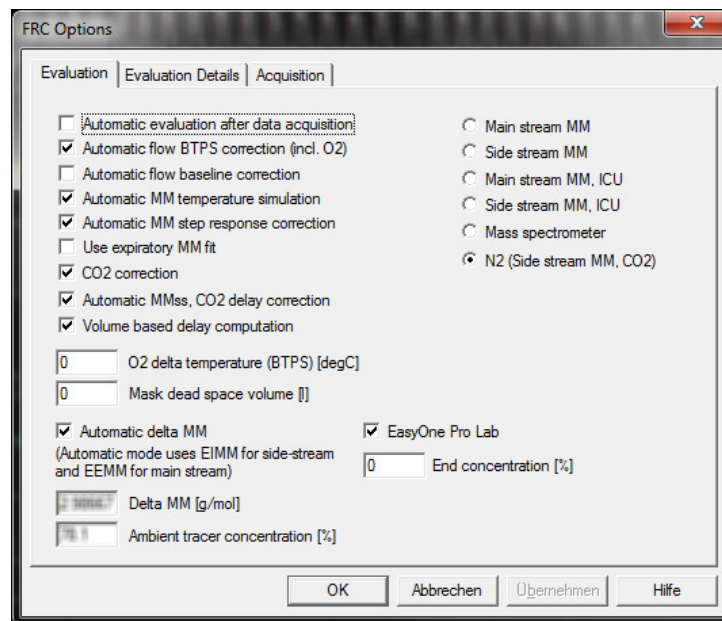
FRC Options

Evaluation | Evaluation Details | Acquisition

Automatic evaluation after data acquisition
Automatic flow BTPS correction (incl. O2)
Automatic flow baseline correction
Automatic MM temperature simulation
Automatic MM step response correction
Use expiratory MM fit
CO2 correction
Automatic MMss, CO2 delay correction
Volume based delay computation

Main stream MM
Side stream MM
Main stream MM, ICU
Side stream MM, ICU
Mass spectrometer
N2 (Side stream MM, CO2)

0 O2 delta temperature (BTPS) [degC]
0 Mask dead space volume [l]

Automatic delta MM
(Automatic mode uses EIMM for side-stream and EEMM for main stream)

EasyOne Pro Lab
0 End concentration [%]

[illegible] Delta MM [g/mol]
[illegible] Ambient tracer concentration [%]

OK | Abbrechen | Übernehmen | Hilfe